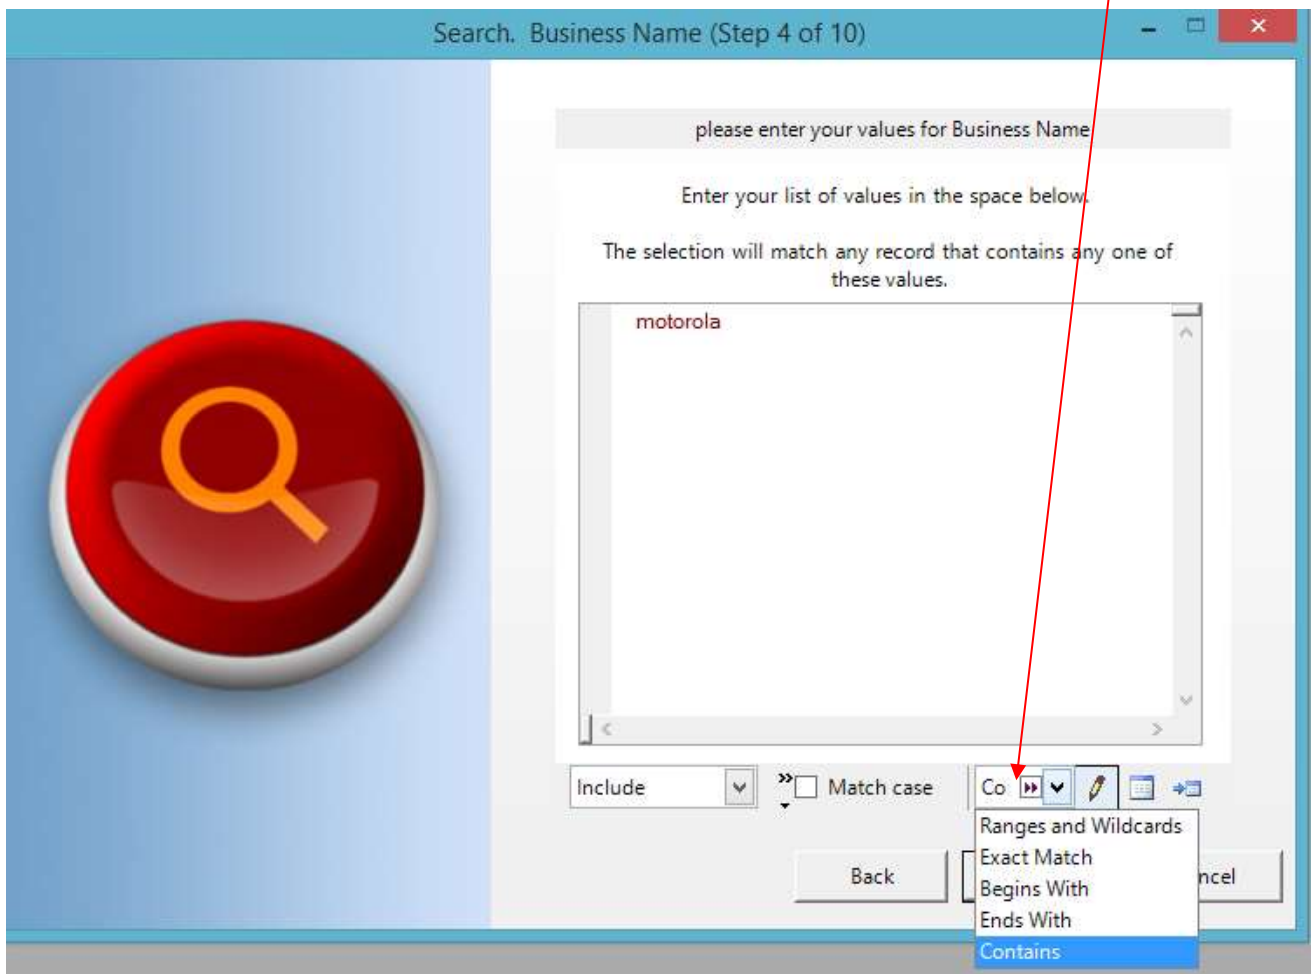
Search. Business Name (Step 4 of 10)

please enter your values for Business Name

Enter your list of values in the space below.

The selection will match any record that contains any one of these values.

motorola

Include

Match case

Co

Ranges and Wildcards
Exact Match
Begins With
Ends With
Contains

Back

ncel